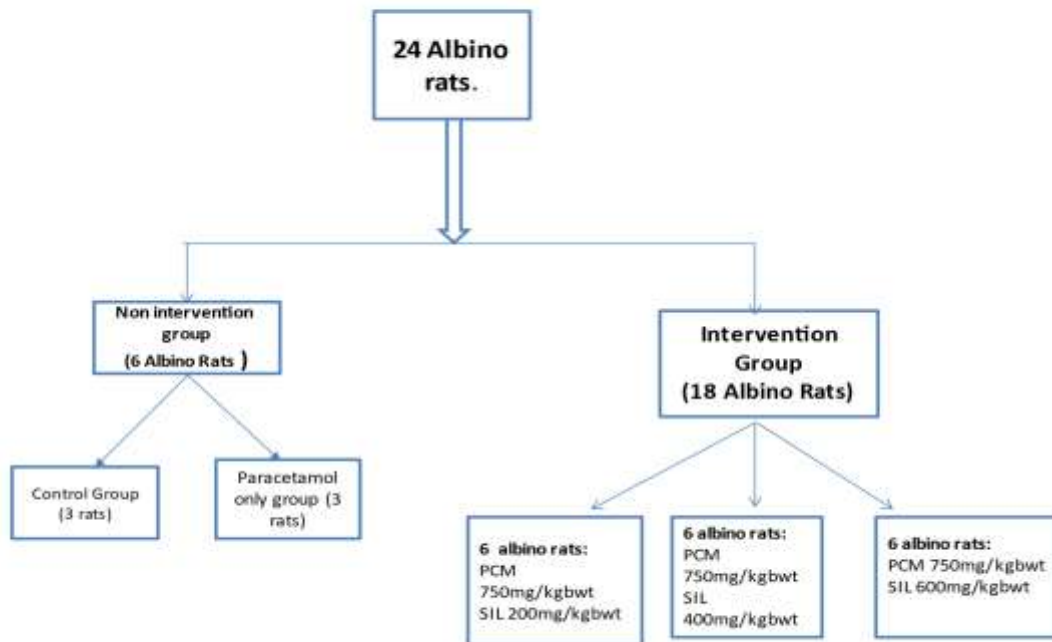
24 Albino rats.

Non intervention group (6 Albino Rats )

Intervention Group (18 Albino Rats)

Control Group (3 rats)

Paracetamol only group (3 rats)

6 albino rats: PCM 750mg/kgbwt SIL 200mg/kgbwt

6 albino rats: PCM 750mg/kgbwt SIL 400mg/kgbwt

6 albino rats: PCM 750mg/kgbwt SIL 600mg/kgbwt